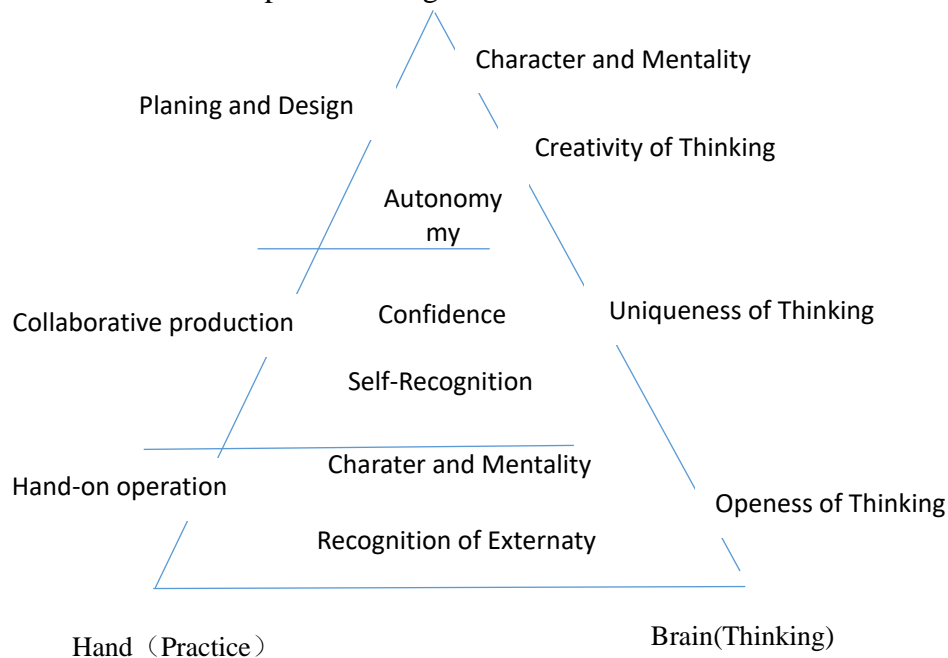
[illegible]

Character and Mentality

Planing and Design

Creativity of Thinking

Autonomy
my

Collaborative production

Confidence

Uniqueness of Thinking

Self-Recognition

Charater and Mentality

Hand-on operation

Openess of Thinking

Recognition of Externaty

Hand（Practice）

Brain(Thinking)